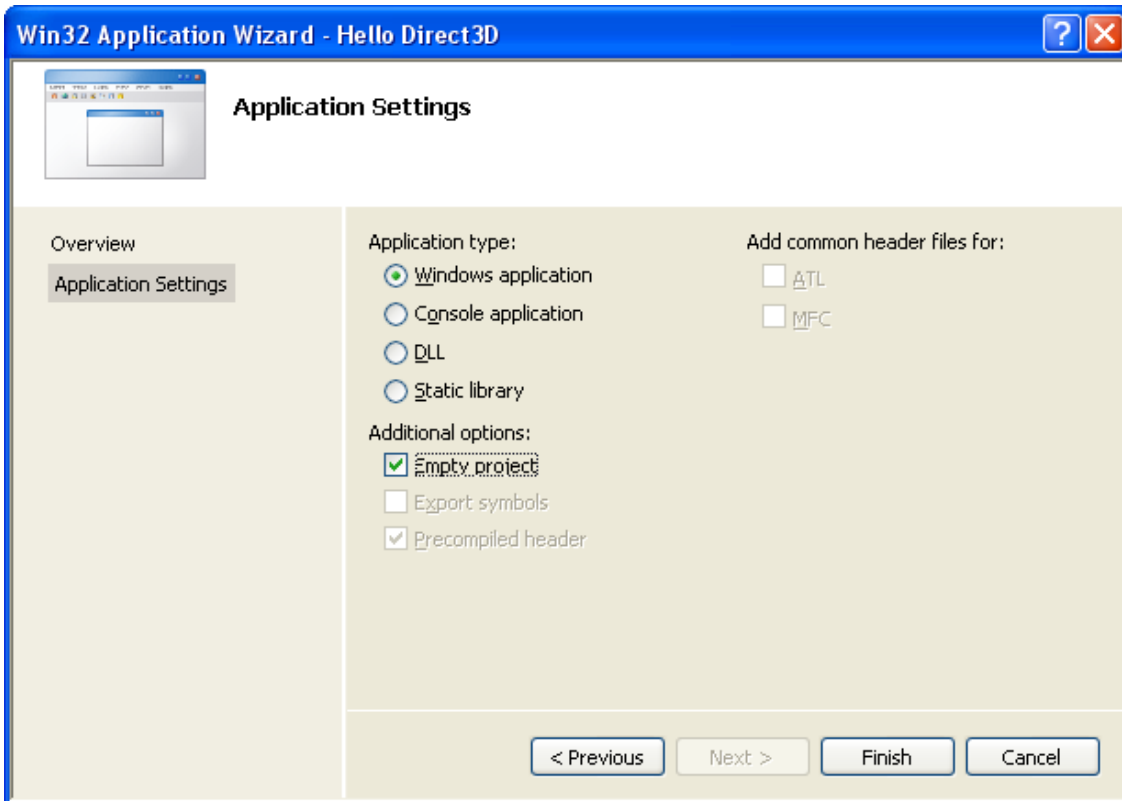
Win32 Application Wizard - Hello Direct3D

Application Settings

Overview

Application Settings

Application type:

Windows application

Console application

DLL

Static library

Additional options:

Empty project

Export symbols

Precompiled header

Add common header files for:

ATL

MFC

< Previous

Next >

Finish

Cancel